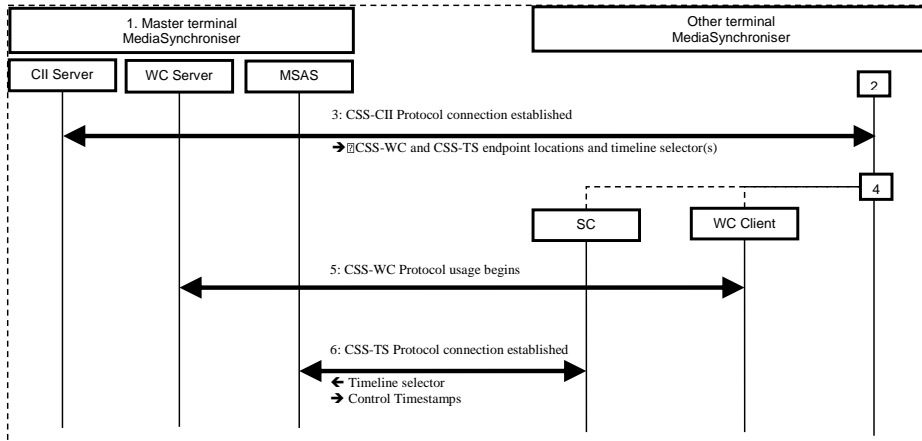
1. Master terminal
MediaSynchroniser

Other terminal
MediaSynchroniser

CII Server

WC Server

MSAS

2

3: CSS-CII Protocol connection established

→ CSS-WC and CSS-TS endpoint locations and timeline selector(s)

4

SC

WC Client

5: CSS-WC Protocol usage begins

6: CSS-TS Protocol connection established

← Timeline selector
→ Control Timestamps